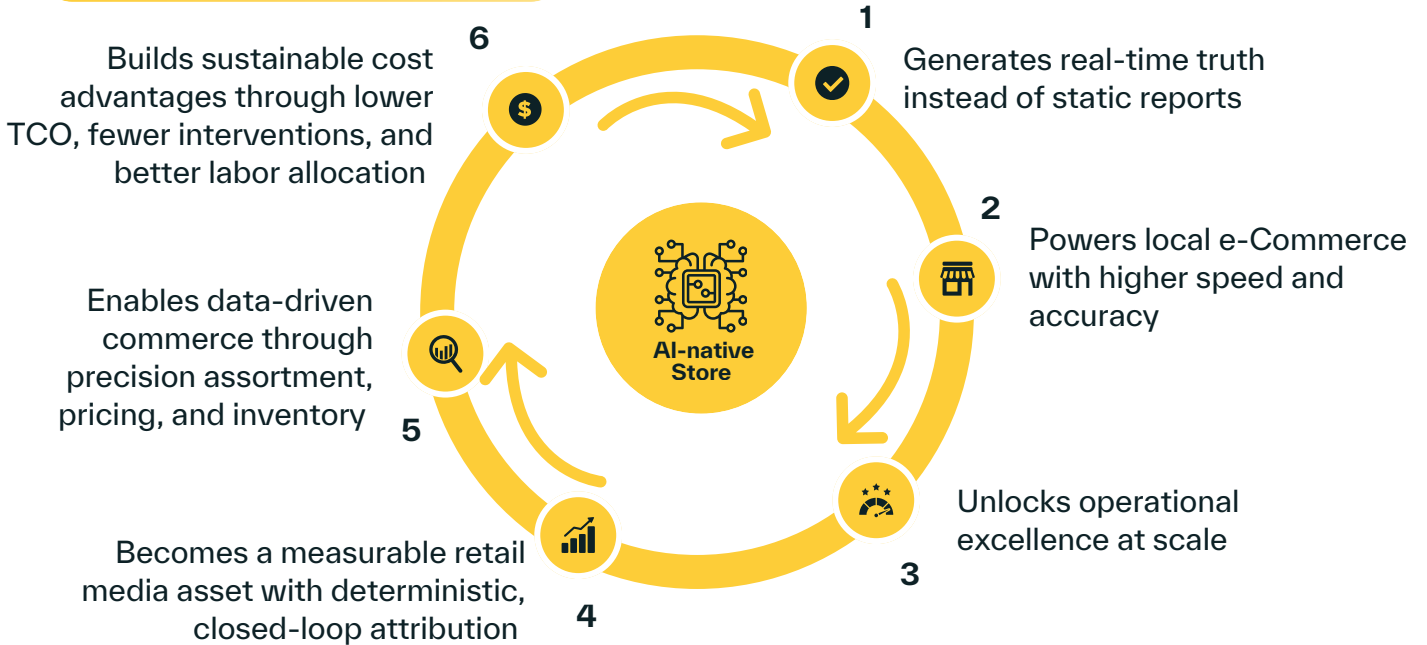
AI-native Store

1
Generates real-time truth instead of static reports

2
Powers local e-Commerce with higher speed and accuracy

3
Unlocks operational excellence at scale

4
Becomes a measurable retail media asset with deterministic, closed-loop attribution

5
Enables data-driven commerce through precision assortment, pricing, and inventory

6
Builds sustainable cost advantages through lower TCO, fewer interventions, and better labor allocation

$